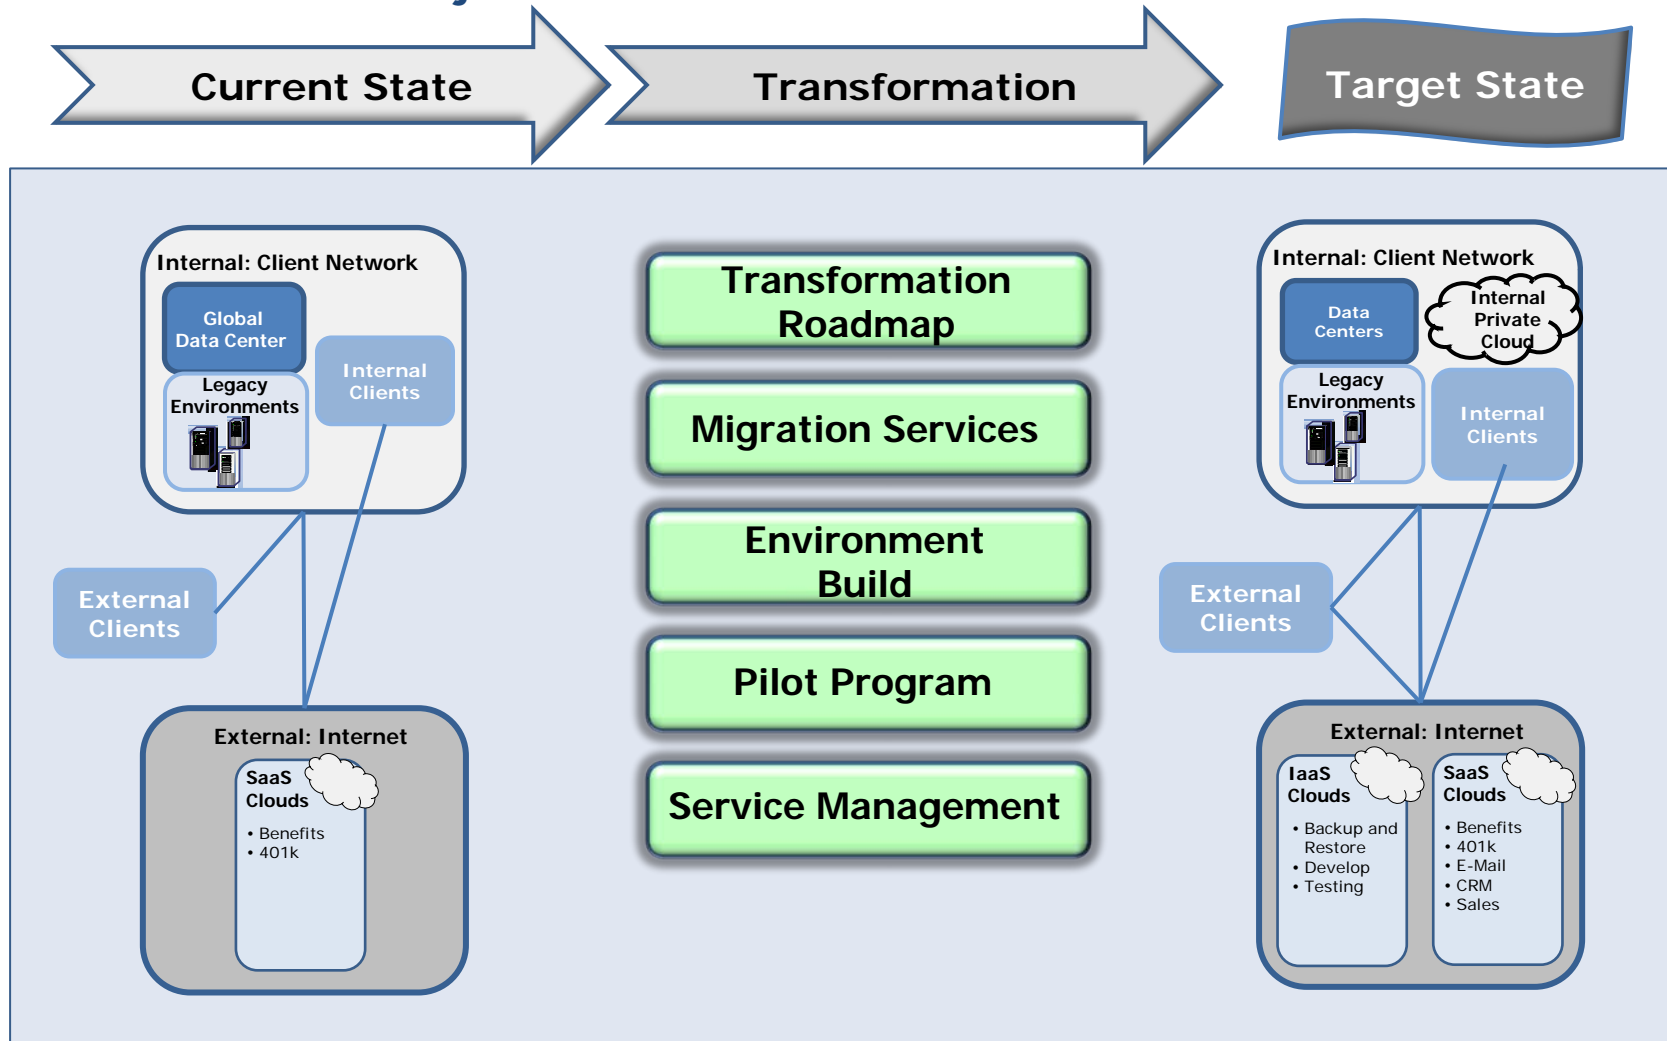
Current State

Transformation

Target State

Internal: Client Network

Global Data Center

Legacy Environments

Internal Clients

External Clients

External: Internet

SaaS Clouds

• Benefits
• 401k

Transformation Roadmap

Migration Services

Environment Build

Pilot Program

Service Management

Internal: Client Network

Data Centers

Internal Private Cloud

Legacy Environments

Internal Clients

External Clients

External: Internet

IaaS Clouds

• Backup and Restore
• Develop
• Testing

SaaS Clouds

• Benefits
• 401k
• E-Mail
• CRM
• Sales